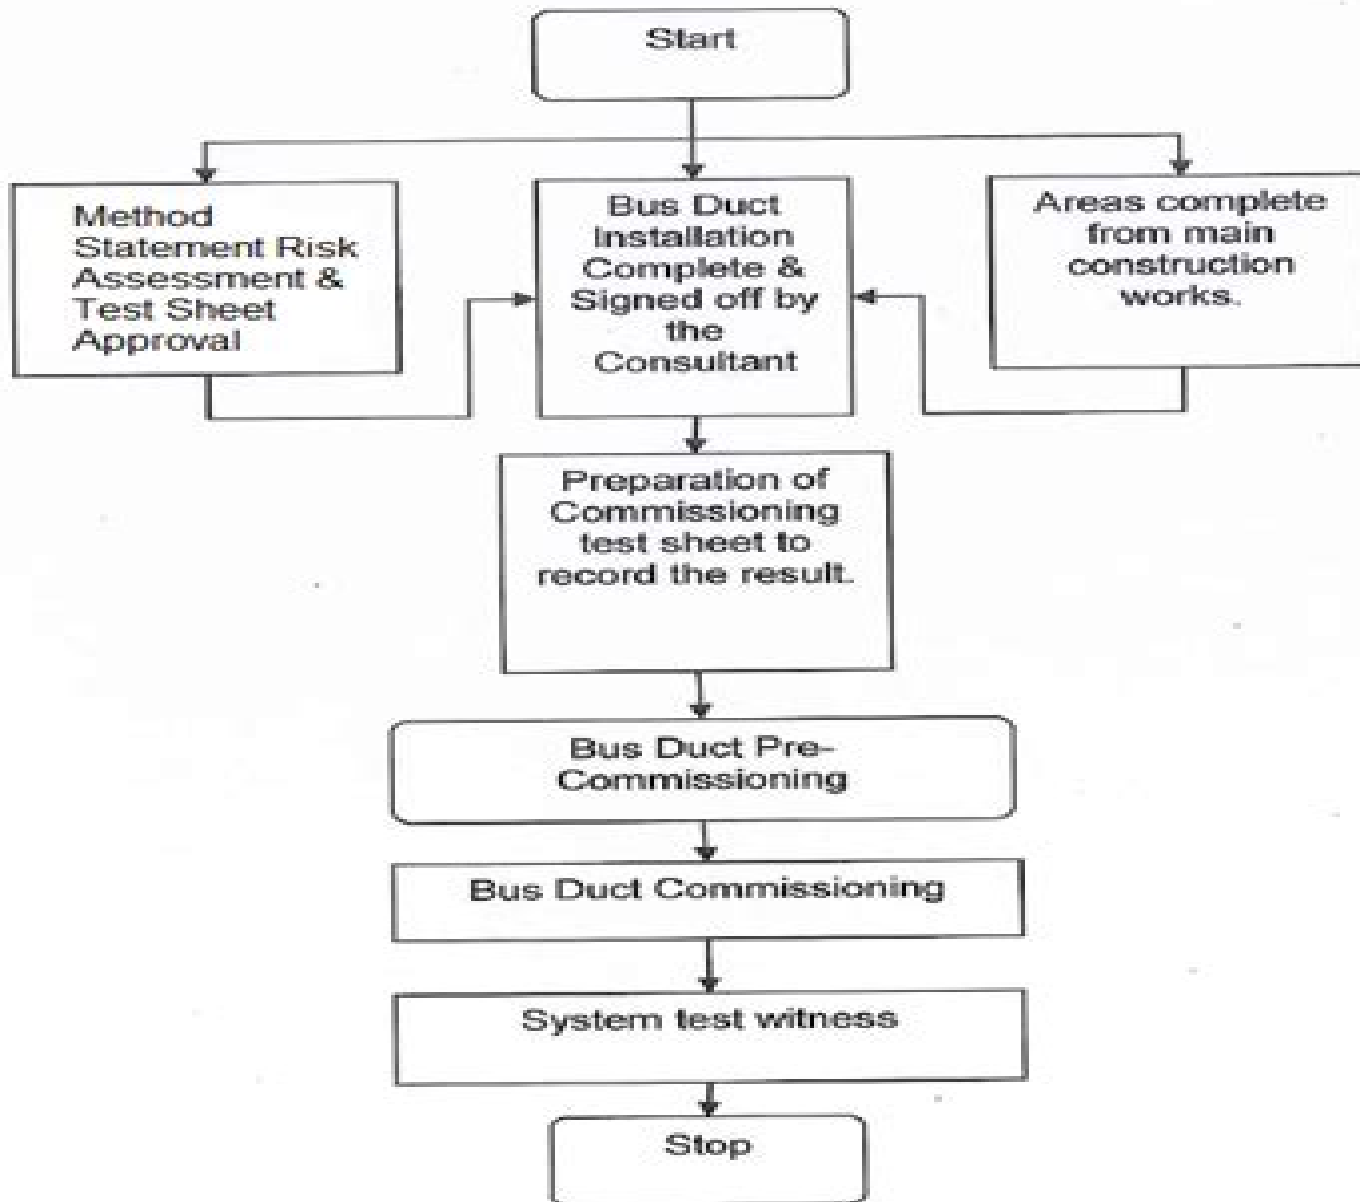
Start

Method Statement Risk Assessment & Test Sheet Approval

Bus Duct Installation Complete & Signed off by the Consultant

Areas complete from main construction works.

Preparation of Commissioning test sheet to record the result.

Bus Duct Pre-Commissioning

Bus Duct Commissioning

System test witness

Stop